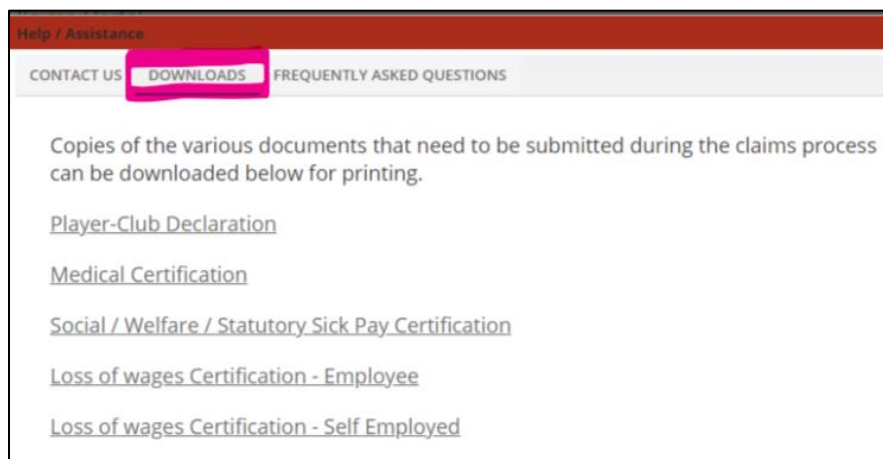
Help / Assistance

CONTACT US DOWNLOADS FREQUENTLY ASKED QUESTIONS

Copies of the various documents that need to be submitted during the claims process can be downloaded below for printing.

Player-Club Declaration

Medical Certification

Social / Welfare / Statutory Sick Pay Certification

Loss of wages Certification - Employee

Loss of wages Certification - Self Employed